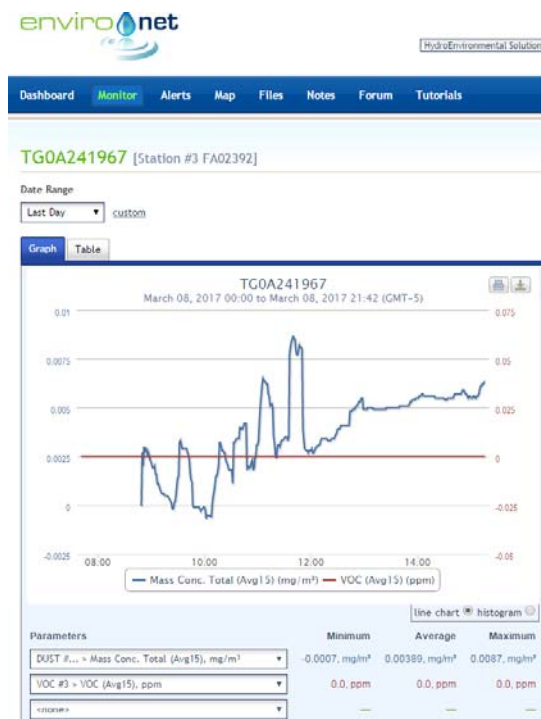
enviro net

HydroEnvironmental Solution

Dashboard Monitor Alerts Map Files Notes Forum Tutorials

TG0A241967 [Station #3 FA02392]

Date Range

Last Day custom

Graph Table

TG0A241967
March 08, 2017 00:00 to March 08, 2017 21:42 (GMT-5)

0.01
0.0075
0.005
0.0025
0
-0.0025

0.075
0.05
0.025
0
-0.025
-0.05

08:00 10:00 12:00 14:00

Mass Conc. Total (Avg15) (mg/m³) VOC (Avg15) (ppm)

line chart histogram

| Parameters | Minimum | Average | Maximum |
|---|---|---|---|
| DUST #... > Mass Conc. Total (Avg15), mg/m³ | -0.0007, mg/m³ | 0.00389, mg/m³ | 0.0087, mg/m³ |
| VOC #3 > VOC (Avg15), ppm | 0.0, ppm | 0.0, ppm | 0.0, ppm |
| <none> | — | — | — |